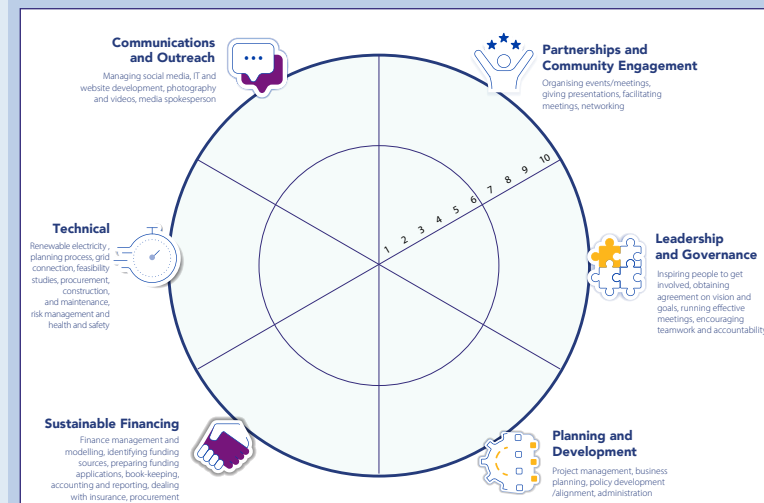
Communications and Outreach

Managing social media, IT and website development, photography and videos, media spokesperson

Partnerships and Community Engagement

Organising events/meetings, giving presentations, facilitating meetings, networking

Technical

Renewable electricity , planning process, grid connection, feasibility studies, procurement, construction, and maintenance, risk management and health and safety

1 2 3 4 5 6 7 8 9 10

Leadership and Governance

Inspiring people to get involved, obtaining agreement on vision and goals, running effective meetings, encouraging teamwork and accountability

Sustainable Financing

Finance management and modelling, identifying funding sources, preparing funding applications, book-keeping, accounting and reporting, dealing with insurance, procurement

Planning and Development

Project management, business planning, policy development /alignment, administration